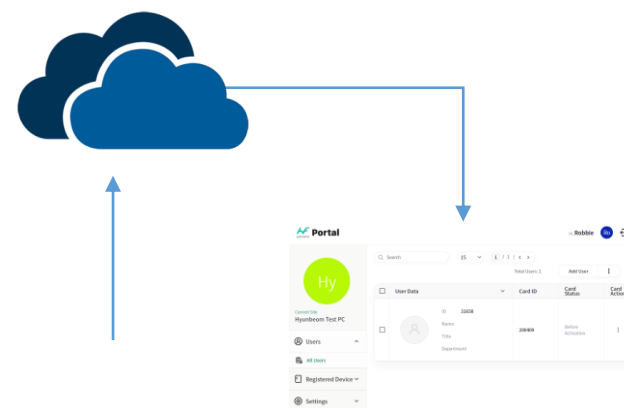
Portal

Hi, Robbie

Hy

Current Site
Hyunbeom Test PC

Users

All Users

Registered Device

Settings

Search

25

1 / 1

Total Users: 1

Add User

| | User Data | Card ID | Card Status | Card Action |
|---|---|---|---|---|
| | ID 23038 Name Title Department | 289409 | Before Activation | |